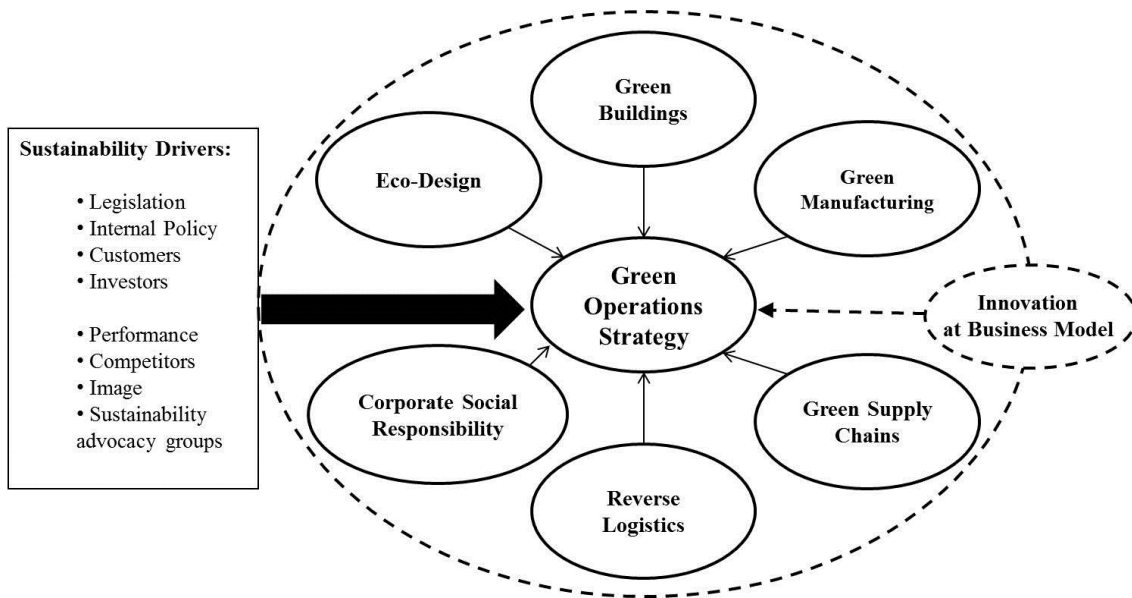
Sustainability Drivers:

• Legislation
• Internal Policy
• Customers
• Investors

• Performance
• Competitors
• Image
• Sustainability advocacy groups

Green Buildings

Eco-Design

Green Manufacturing

Green Operations Strategy

Innovation at Business Model

Corporate Social Responsibility

Green Supply Chains

Reverse Logistics